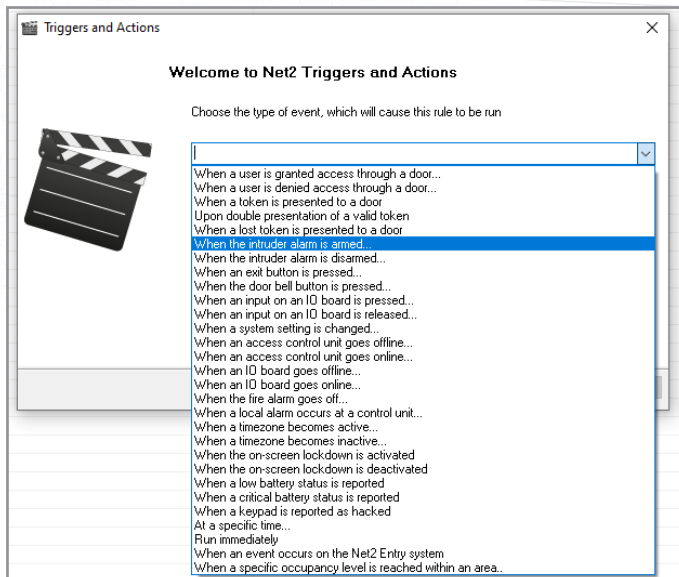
Triggers and Actions

×

Welcome to Net2 Triggers and Actions

Choose the type of event, which will cause this rule to be run

When a user is granted access through a door...
When a user is denied access through a door...
When a token is presented to a door
Upon double presentation of a valid token
When a lost token is presented to a door
When the intruder alarm is armed...
When the intruder alarm is disarmed...
When an exit button is pressed...
When the door bell button is pressed...
When an input on an IO board is pressed...
When an input on an IO board is released...
When a system setting is changed...
When an access control unit goes offline...
When an access control unit goes online...
When an IO board goes offline...
When an IO board goes online...
When the fire alarm goes off...
When a local alarm occurs at a control unit...
When a timezone becomes active...
When a timezone becomes inactive...
When the on-screen lockdown is activated
When the on-screen lockdown is deactivated
When a low battery status is reported
When a critical battery status is reported
When a keypad is reported as hacked
At a specific time...
Run immediately
When an event occurs on the Net2 Entry system
When a specific occupancy level is reached within an area...